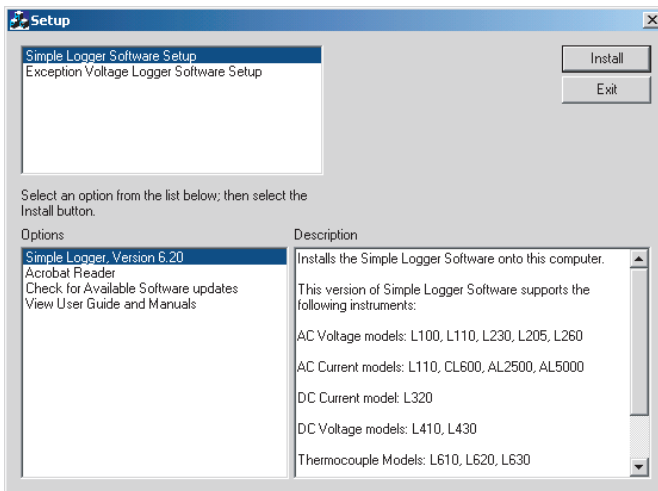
Setup

Simple Logger Software Setup
Exception Voltage Logger Software Setup

Install

Exit

Select an option from the list below; then select the Install button.

Options

Simple Logger, Version 6.20
Acrobat Reader
Check for Available Software updates
View User Guide and Manuals

Description

Installs the Simple Logger Software onto this computer.

This version of Simple Logger Software supports the following instruments:

AC Voltage models: L100, L110, L230, L205, L260

AC Current models: L110, CL600, AL2500, AL5000

DC Current model: L320

DC Voltage models: L410, L430

Thermocouple Models: L610, L620, L630